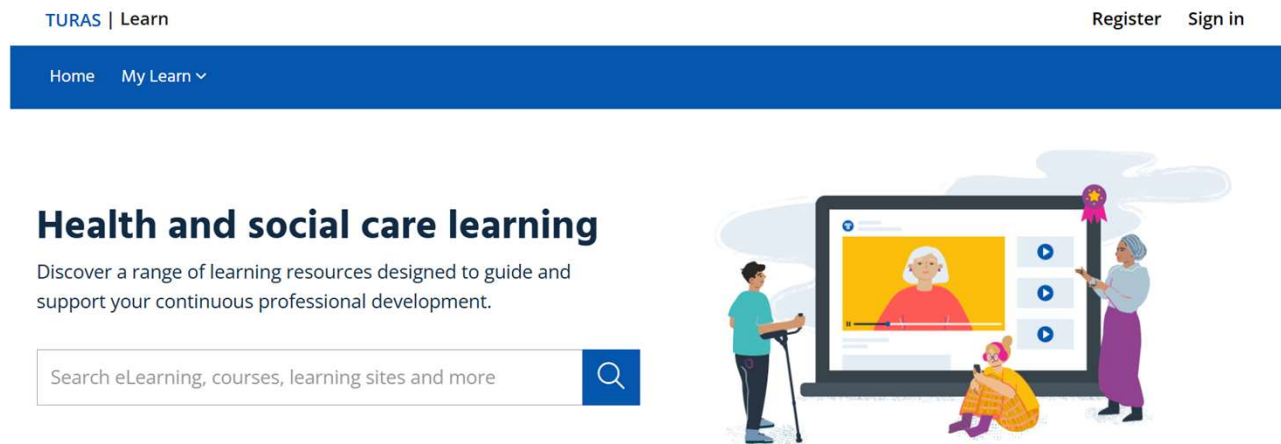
TURAS | Learn

Register Sign in

Home My Learn

Health and social care learning

Discover a range of learning resources designed to guide and support your continuous professional development.

Search eLearning, courses, learning sites and more